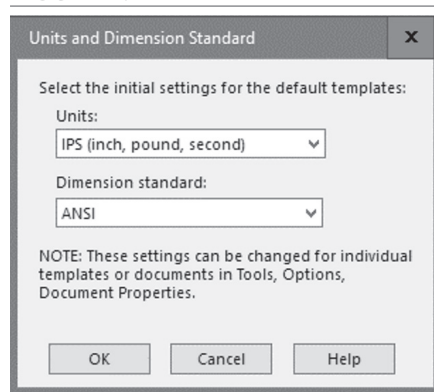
Units and Dimension Standard

x

Select the initial settings for the default templates:

Units:

IPS (inch, pound, second)

Dimension standard:

ANSI

NOTE: These settings can be changed for individual templates or documents in Tools, Options, Document Properties.

OK

Cancel

Help